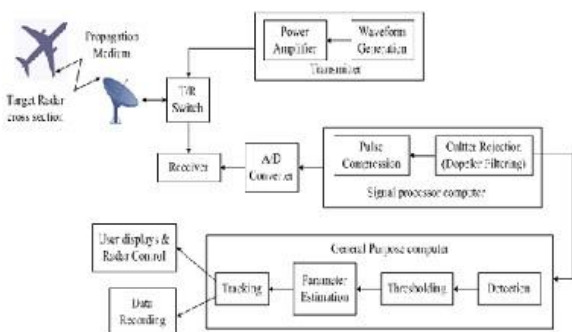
Propagation Medium

Target Radar cross section

T/R Switch

Power Amplifier

Waveform Generation

Transmitter

Receiver

A/D Converter

Pulse Compression

Clutter Rejection (Doppler Filtering)

Signal processor computer

General Purpose computer

User displays & Radar Control

Data Recording

Tracking

Parameter Estimation

Thresholding

Detection